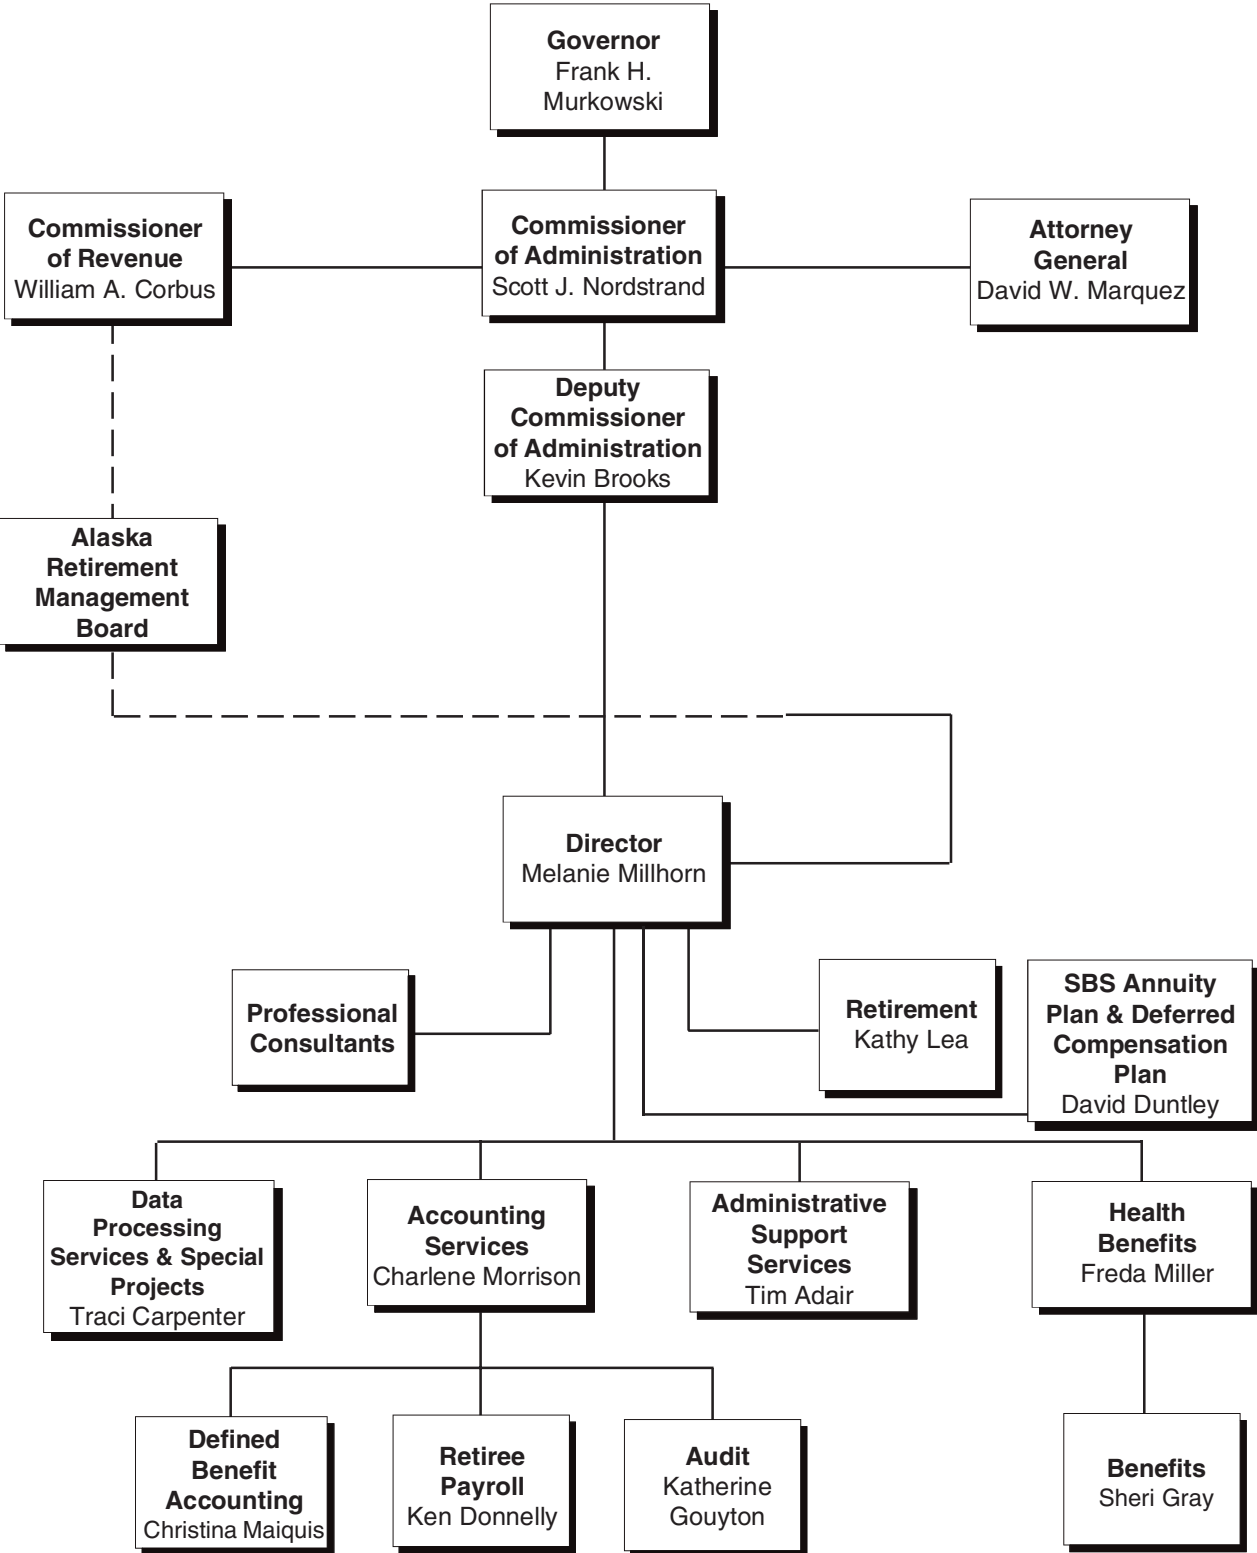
Governor
Frank H. Murkowski

Commissioner of Revenue
William A. Corbus

Commissioner of Administration
Scott J. Nordstrand

Attorney General
David W. Marquez

Deputy Commissioner of Administration
Kevin Brooks

Alaska Retirement Management Board

Director
Melanie Millhorn

Professional Consultants

Retirement
Kathy Lea

SBS Annuity Plan & Deferred Compensation Plan
David Duntley

Data Processing Services & Special Projects
Traci Carpenter

Accounting Services
Charlene Morrison

Administrative Support Services
Tim Adair

Health Benefits
Freda Miller

Defined Benefit Accounting
Christina Maiquis

Retiree Payroll
Ken Donnelly

Audit
Katherine Gouyton

Benefits
Sheri Gray